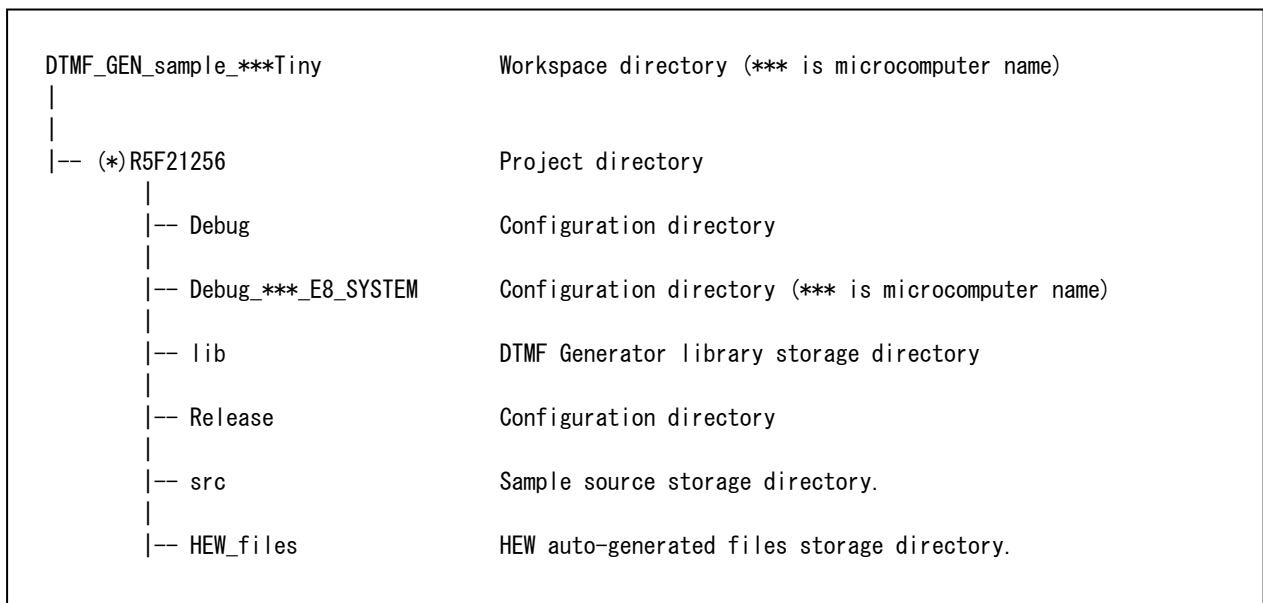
DTMF_GEN_sample_***Tiny Workspace directory (*** is microcomputer name)
|
|
|-- (*)R5F21256 Project directory
|
|-- Debug Configuration directory
|
|-- Debug_***_E8_SYSTEM Configuration directory (*** is microcomputer name)
|
|-- lib DTMF Generator library storage directory
|
|-- Release Configuration directory
|
|-- src Sample source storage directory.
|
|-- HEW_files HEW auto-generated files storage directory.